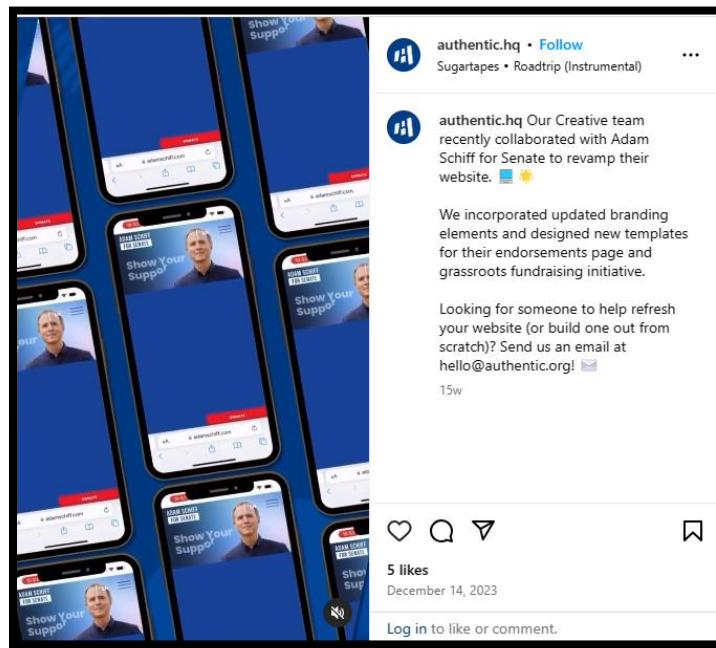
authentic.hq • Follow
Sugartapes • Roadtrip (Instrumental)

authentic.hq Our Creative team recently collaborated with Adam Schiff for Senate to revamp their website. 💻 🌟

We incorporated updated branding elements and designed new templates for their endorsements page and grassroots fundraising initiative.

Looking for someone to help refresh your website (or build one out from scratch)? Send us an email at hello@authentic.org! ✉️

15w

5 likes
December 14, 2023

Log in to like or comment.

ADAM SCHIFF FOR SENATE
Show Your Suppo
DONATE
adamschiff.com